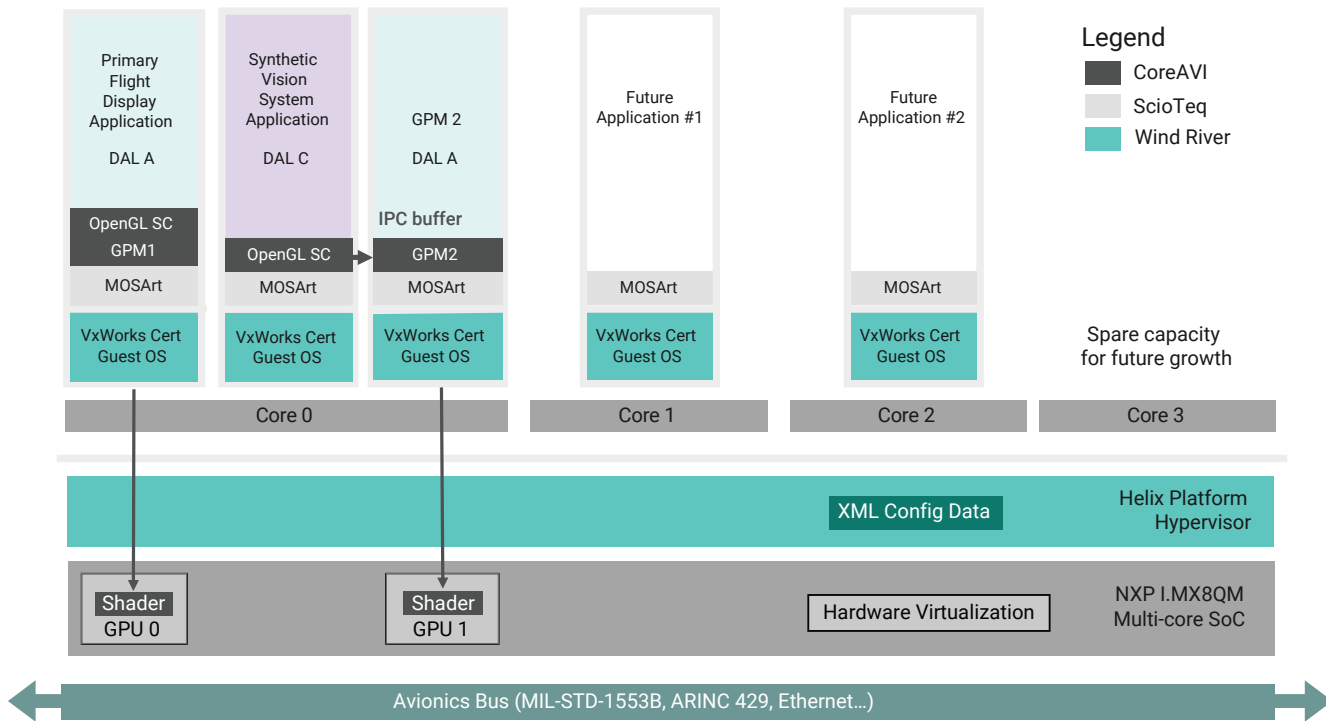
Primary Flight Display Application

DAL A

OpenGL SC
GPM1

MOSArt

VxWorks Cert Guest OS

Synthetic Vision System Application

DAL C

OpenGL SC

MOSArt

VxWorks Cert Guest OS

GPM 2

DAL A

IPC buffer

GPM2

MOSArt

VxWorks Cert Guest OS

Future Application #1

MOSArt

VxWorks Cert Guest OS

Future Application #2

MOSArt

VxWorks Cert Guest OS

Legend

CoreAVI

ScioTeq

Wind River

Spare capacity for future growth

Core 0

Core 1

Core 2

Core 3

XML Config Data

Helix Platform Hypervisor

Shader
GPU 0

Shader
GPU 1

Hardware Virtualization

NXP I.MX8QM Multi-core SoC

Avionics Bus (MIL-STD-1553B, ARINC 429, Ethernet…)